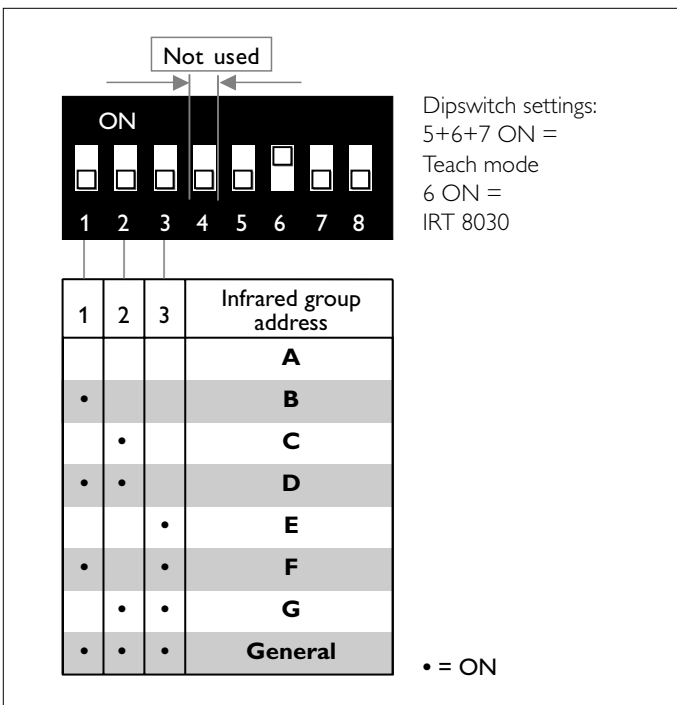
Not used

ON

1 2 3 4 5 6 7 8

Dipswitch settings:
5+6+7 ON =
Teach mode
6 ON =
IRT 8030

| 1 | 2 | 3 | Infrared group address |
|---|---|---|---|
| | | | A |
| • | | | B |
| | • | | C |
| • | • | | D |
| | | • | E |
| • | | • | F |
| | • | • | G |
| • | • | • | General |

• = ON